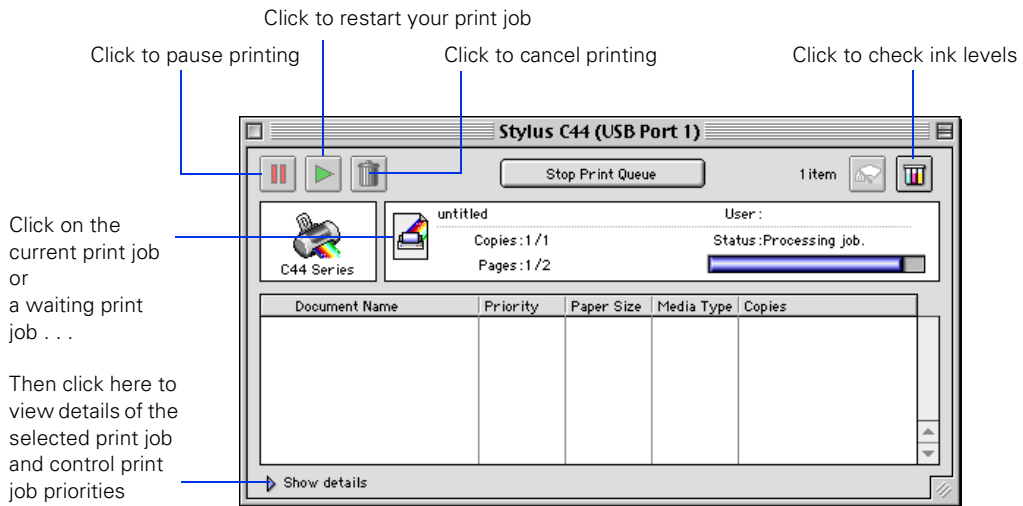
Click to restart your print job

Click to pause printing

Click to cancel printing

Click to check ink levels

Stylus C44 (USB Port 1)

Stop Print Queue

1 item

C44 Series

untitled

User:

Copies: 1/1

Status: Processing job.

Pages: 1/2

| Document Name | Priority | Paper Size | Media Type | Copies |
|---|---|---|---|---|

Show details

Click on the current print job or a waiting print job . . .

Then click here to view details of the selected print job and control print job priorities